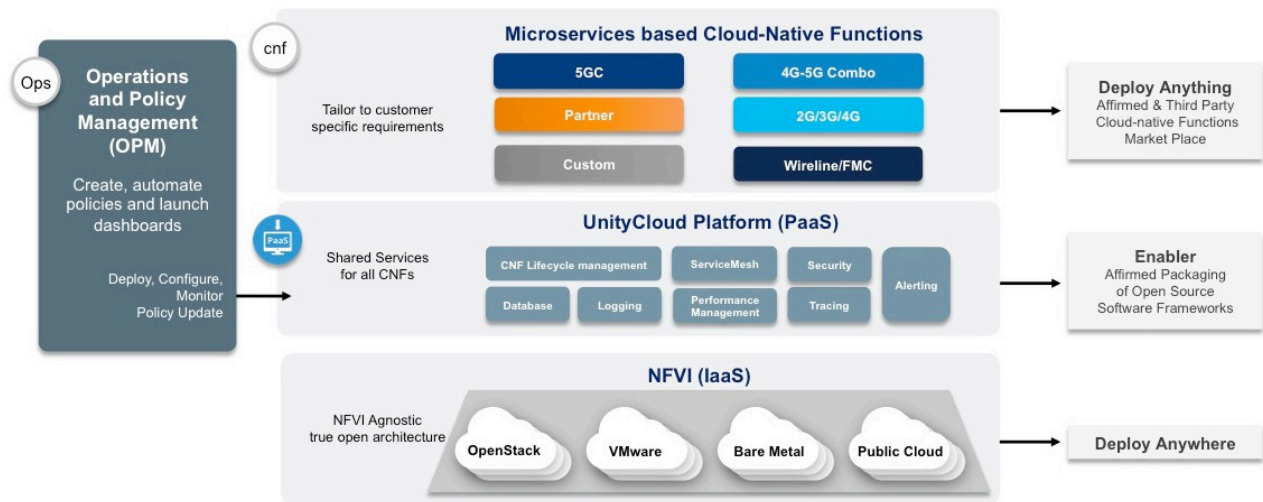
Ops

Operations and Policy Management (OPM)

Create, automate policies and launch dashboards

Deploy, Configure, Monitor Policy Update

cnf

Microservices based Cloud-Native Functions

Tailor to customer specific requirements

5GC

4G-5G Combo

Partner

2G/3G/4G

Custom

Wireline/FMC

Deploy Anything
Affirmed & Third Party Cloud-native Functions Market Place

PaaS

UnityCloud Platform (PaaS)

Shared Services for all CNFs

CNF Lifecycle management

ServiceMesh

Security

Alerting

Database

Logging

Performance Management

Tracing

Enabler
Affirmed Packaging of Open Source Software Frameworks

NFVI (IaaS)

NFVI Agnostic true open architecture

OpenStack

VMware

Bare Metal

Public Cloud

Deploy Anywhere